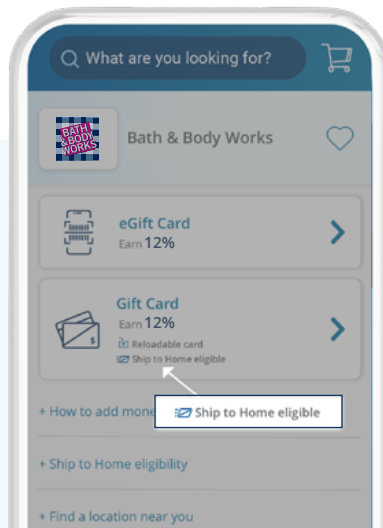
What are you looking for?

BATH & BODY WORKS

Bath & Body Works

eGift Card
Earn 12%

Gift Card
Earn 12%
Reloadable card
Ship to Home eligible

+ How to add mone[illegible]

Ship to Home eligible

+ Ship to Home eligibility

+ Find a location near you